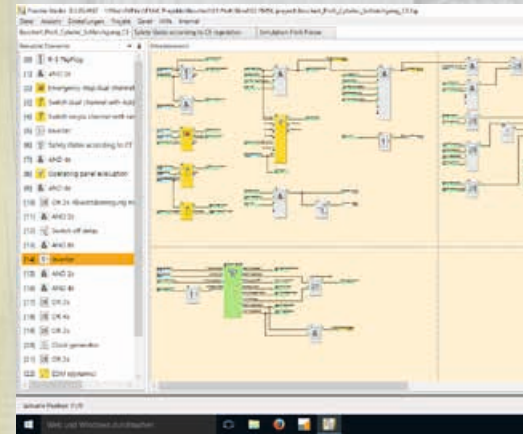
Datei Ansicht Einstellungen Projekt Gerät Hilfe Intern

Safety States according to CE regulation | Simulation: Profi Presse

[0] R-S FlipFlop
[1] AND 2x
[2] Emergency stop dual channel
[3] Switch dual channel with auto
[4] Switch single channel with ...
[5] Inverter
[6] Safety States according to CE
[7] AND 4x
[8] Operating panel evaluation
[9] AND 4x
[10] OR 2x
[11] AND 2x
[12] Switch off delay
[13] AND 4x
[14] Inverter
[15] AND 2x
[16] AND 4x
[17] OR 2x
[18] OR 4x
[19] OR 2x
[20] Clock generator
[21] OR 2x
[22] EDM (dynamic)